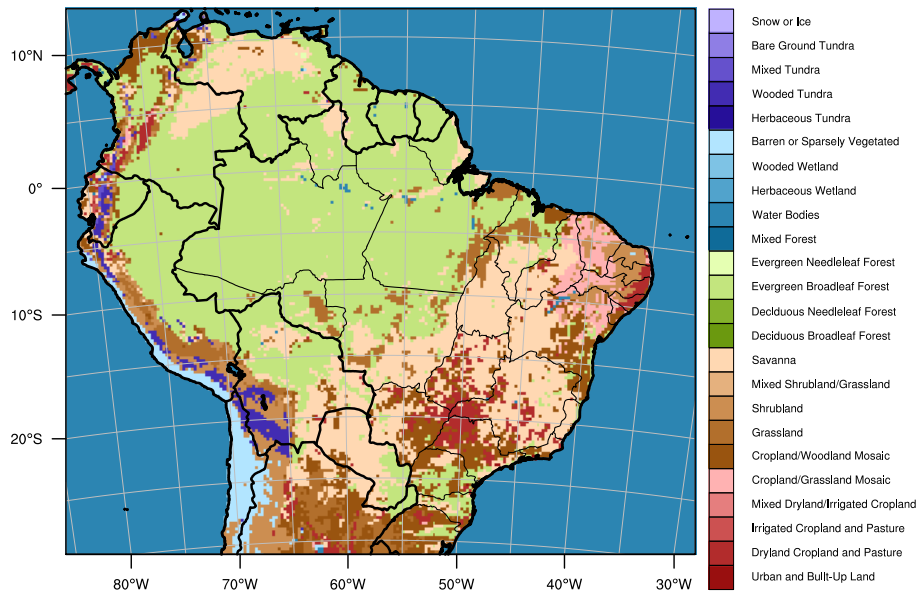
10°N
0°
10°S
20°S
80°W
70°W
60°W
50°W
40°W
30°W

Snow or Ice
Bare Ground Tundra
Mixed Tundra
Wooded Tundra
Herbaceous Tundra
Barren or Sparsely Vegetated
Wooded Wetland
Herbaceous Wetland
Water Bodies
Mixed Forest
Evergreen Needleleaf Forest
Evergreen Broadleaf Forest
Deciduous Needleleaf Forest
Deciduous Broadleaf Forest
Savanna
Mixed Shrubland/Grassland
Shrubland
Grassland
Cropland/Woodland Mosaic
Cropland/Grassland Mosaic
Mixed Dryland/Irrigated Cropland
Irrigated Cropland and Pasture
Dryland Cropland and Pasture
Urban and Built-Up Land